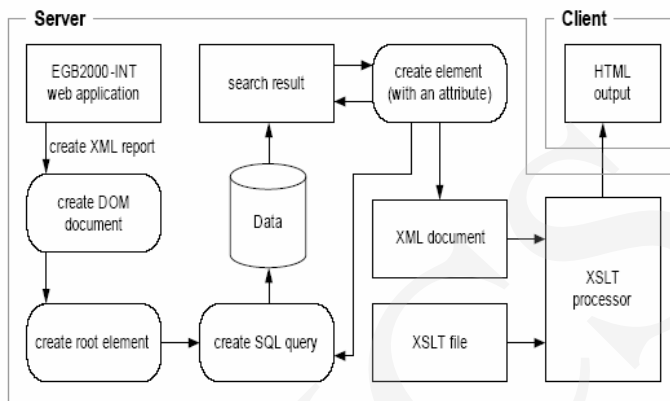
Server

Client

EGB2000-INT web application

search result

create element (with an attribute)

HTML output

create XML report

create DOM document

Data

XML document

XSLT processor

create root element

create SQL query

XSLT file